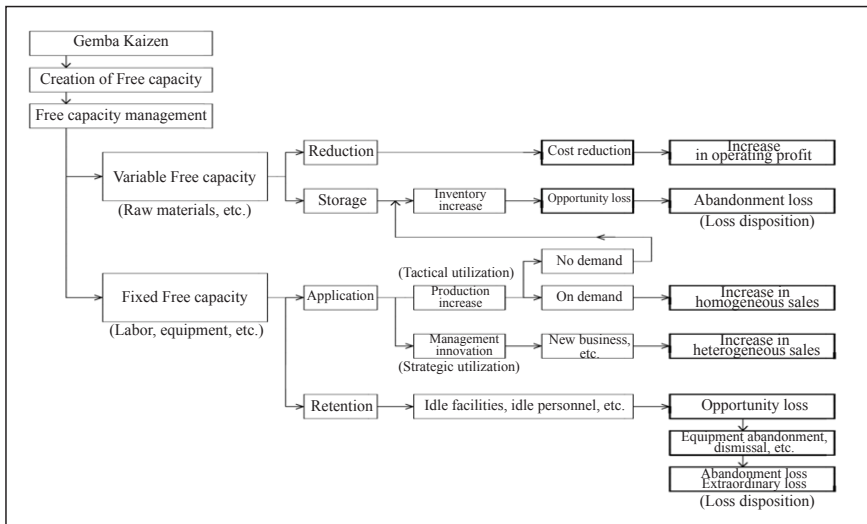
Gemba Kaizen

Creation of Free capacity

Free capacity management

Variable Free capacity

(Raw materials, etc.)

Reduction

Cost reduction

Increase in operating profit

Storage

Inventory increase

Opportunity loss

Abandonment loss

(Loss disposition)

Fixed Free capacity

(Labor, equipment, etc.)

Application

(Tactical utilization)

Production increase

No demand

On demand

Increase in homogeneous sales

Management innovation

(Strategic utilization)

New business, etc.

Increase in heterogeneous sales

Retention

Idle facilities, idle personnel, etc.

Opportunity loss

Equipment abandonment, dismissal, etc.

Abandonment loss Extraordinary loss

(Loss disposition)